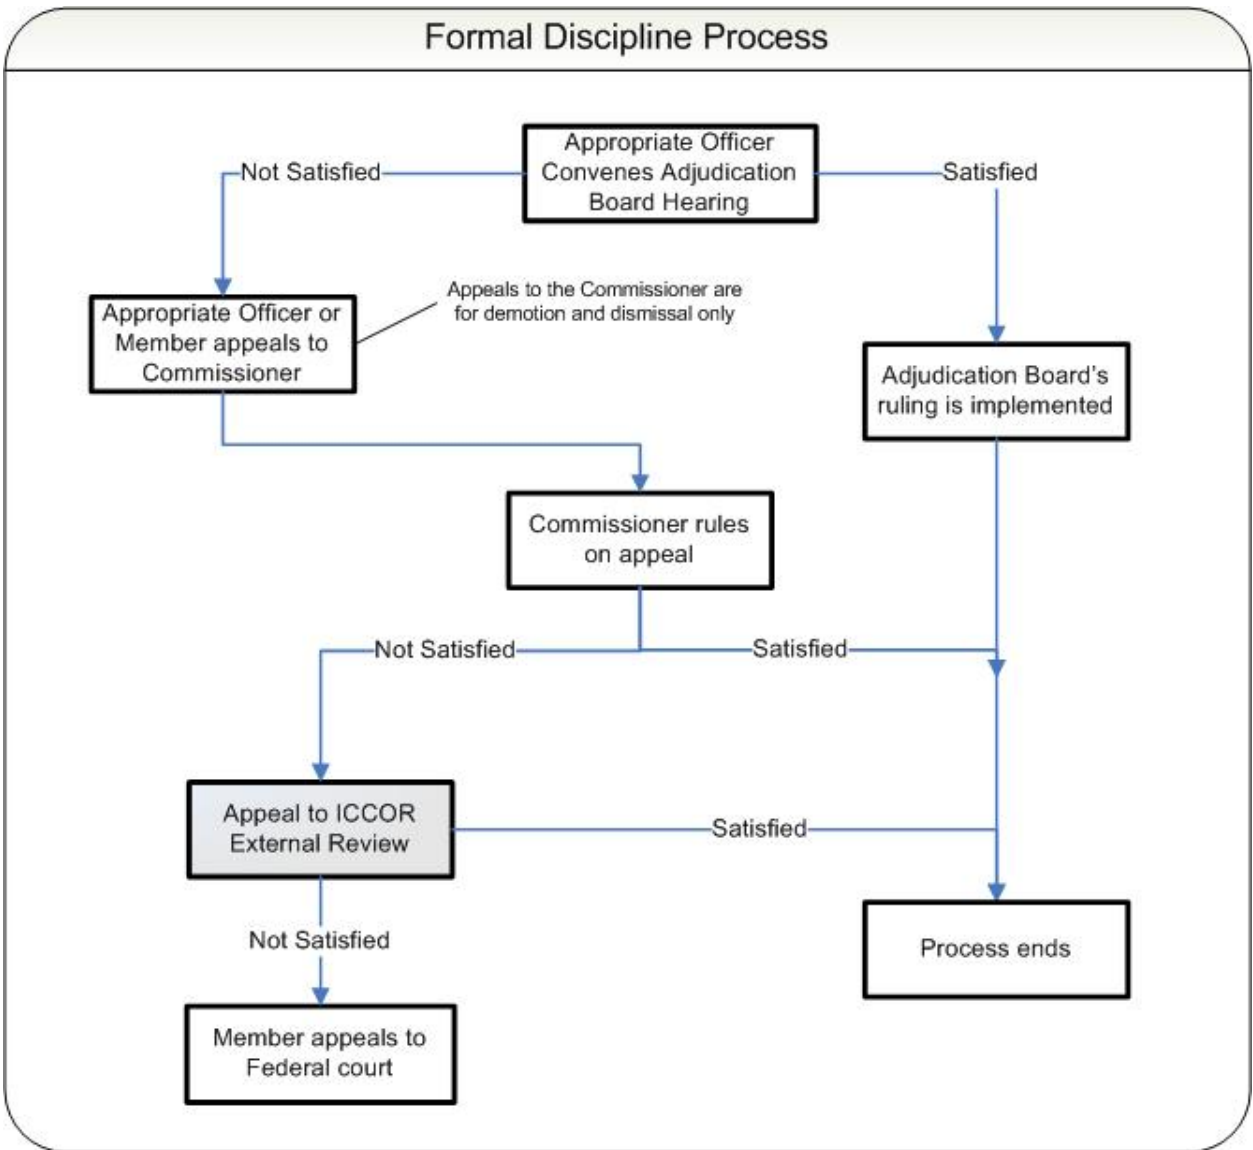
Formal Discipline Process

Not Satisfied

Appropriate Officer Convenes Adjudication Board Hearing

Satisfied

Appropriate Officer or Member appeals to Commissioner

Appeals to the Commissioner are for demotion and dismissal only

Adjudication Board's ruling is implemented

Commissioner rules on appeal

Not Satisfied

Satisfied

Appeal to ICCOR External Review

Satisfied

Not Satisfied

Process ends

Member appeals to Federal court